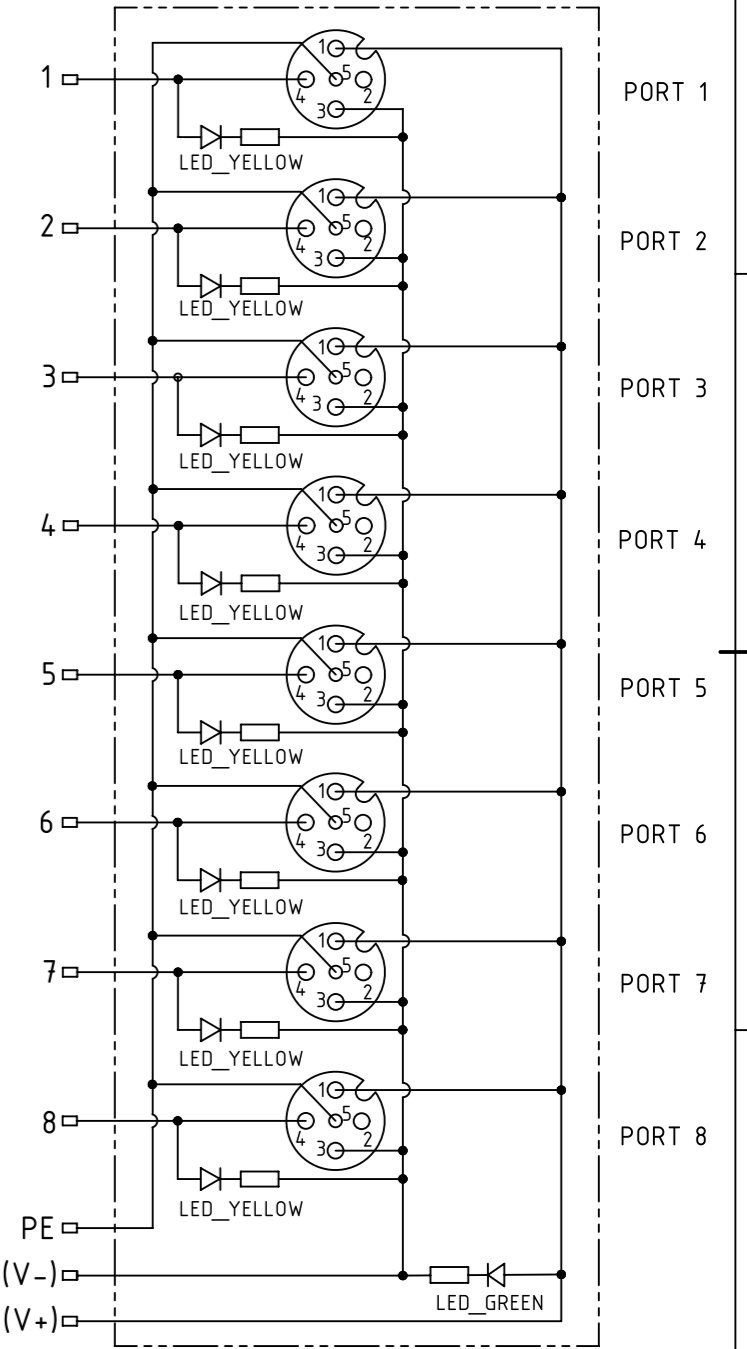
1
1 5 4 2 3
LED_YELLOW
PORT 1

2
1 5 4 2 3
LED_YELLOW
PORT 2

3
1 5 4 3 2
LED_YELLOW
PORT 3

4
1 5 4 3 2
LED_YELLOW
PORT 4

5
1 5 4 3 2
LED_YELLOW
PORT 5

6
1 5 4 3 2
LED_YELLOW
PORT 6

7
1 5 4 3 2
LED_YELLOW
PORT 7

8
1 5 4 3 2
LED_YELLOW
PORT 8

PE
(V–)
LED_GREEN
(V+)